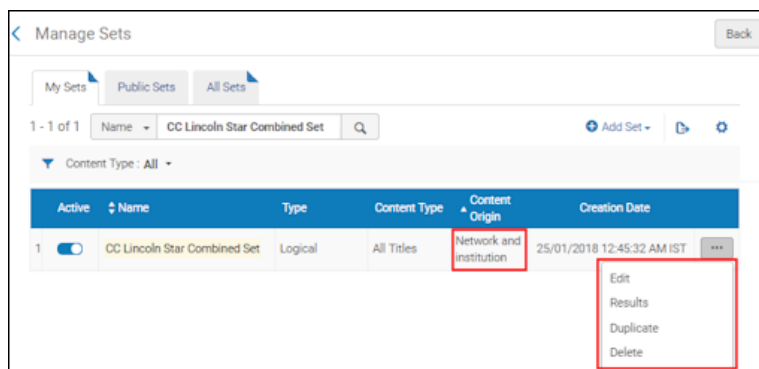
Manage Sets

Back

My Sets | Public Sets | All Sets

1 - 1 of 1 | Name | CC Lincoln Star Combined Set

Add Set

Content Type : All

|  | Active | Name | Type | Content Type | Content Origin | Creation Date |  |
|---|---|---|---|---|---|---|---|
| 1 |  | CC Lincoln Star Combined Set | Logical | All Titles | Network and institution | 25/01/2018 12:45:32 AM IST | ··· |

Edit
Results
Duplicate
Delete